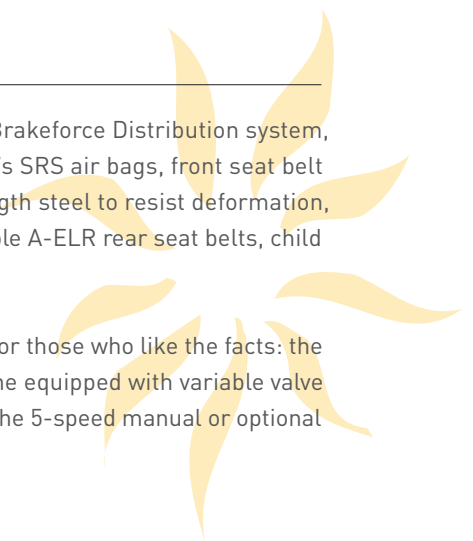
Brakeforce Distribution system, 's SRS air bags, front seat belt gth steel to resist deformation, le A-ELR rear seat belts, child

or those who like the facts: the ne equipped with variable valve he 5-speed manual or optional